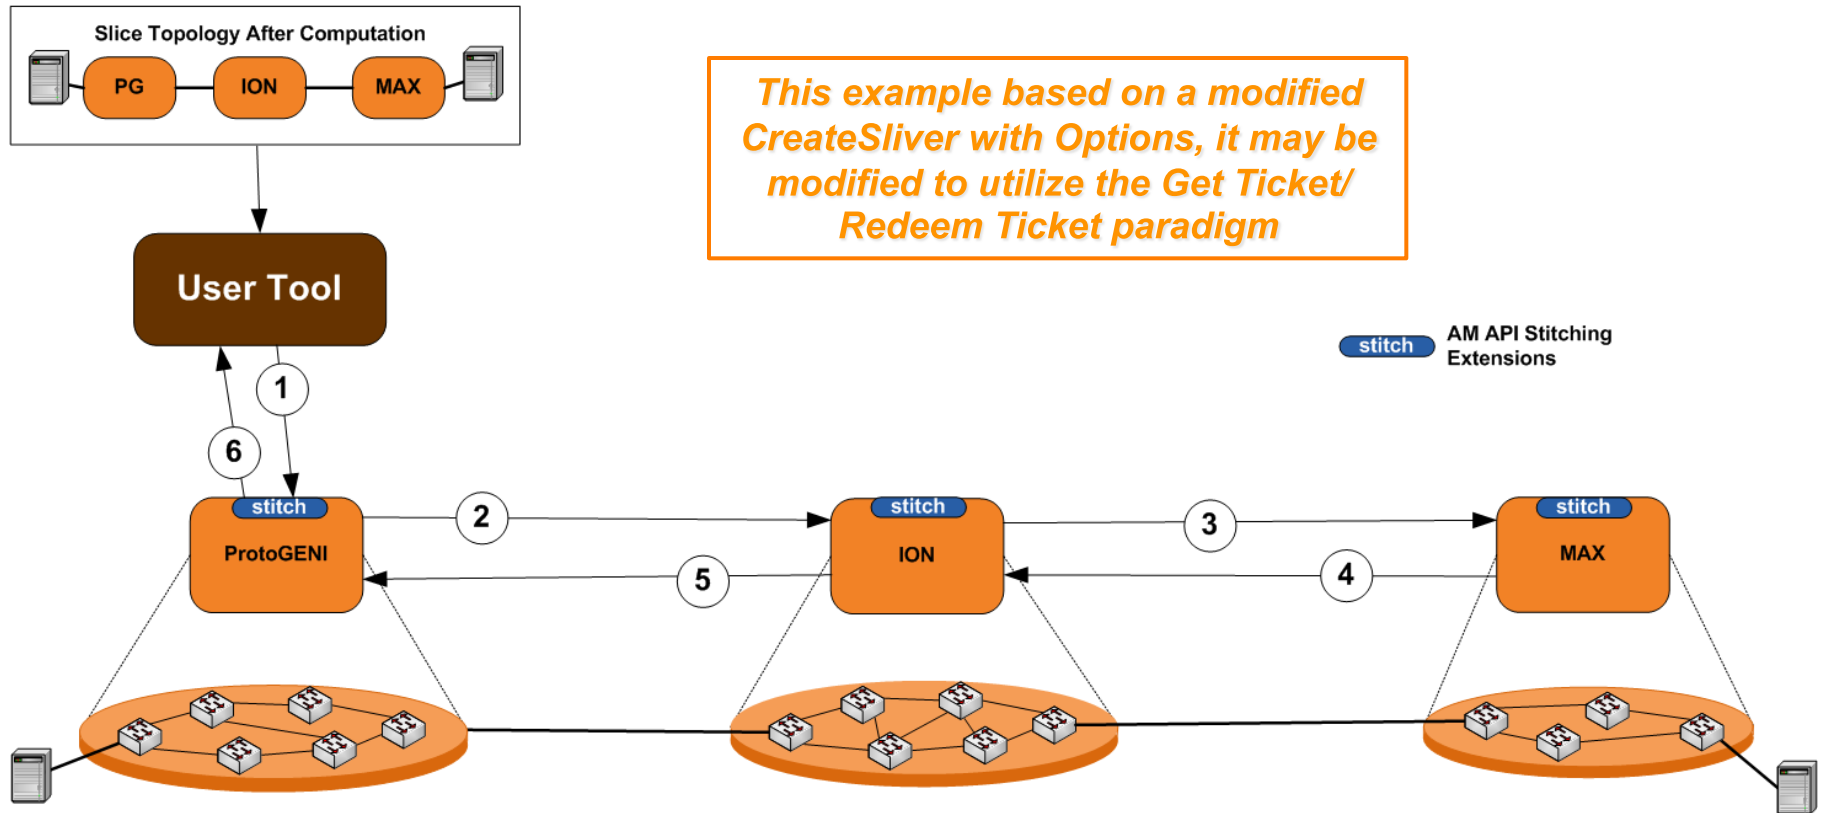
Slice Topology After Computation

PG

ION

MAX

This example based on a modified CreateSliver with Options, it may be modified to utilize the Get Ticket/ Redeem Ticket paradigm

User Tool

stitch AM API Stitching Extensions

1

6

2

3

5

4

stitch

ProtoGENI

stitch

ION

stitch

MAX